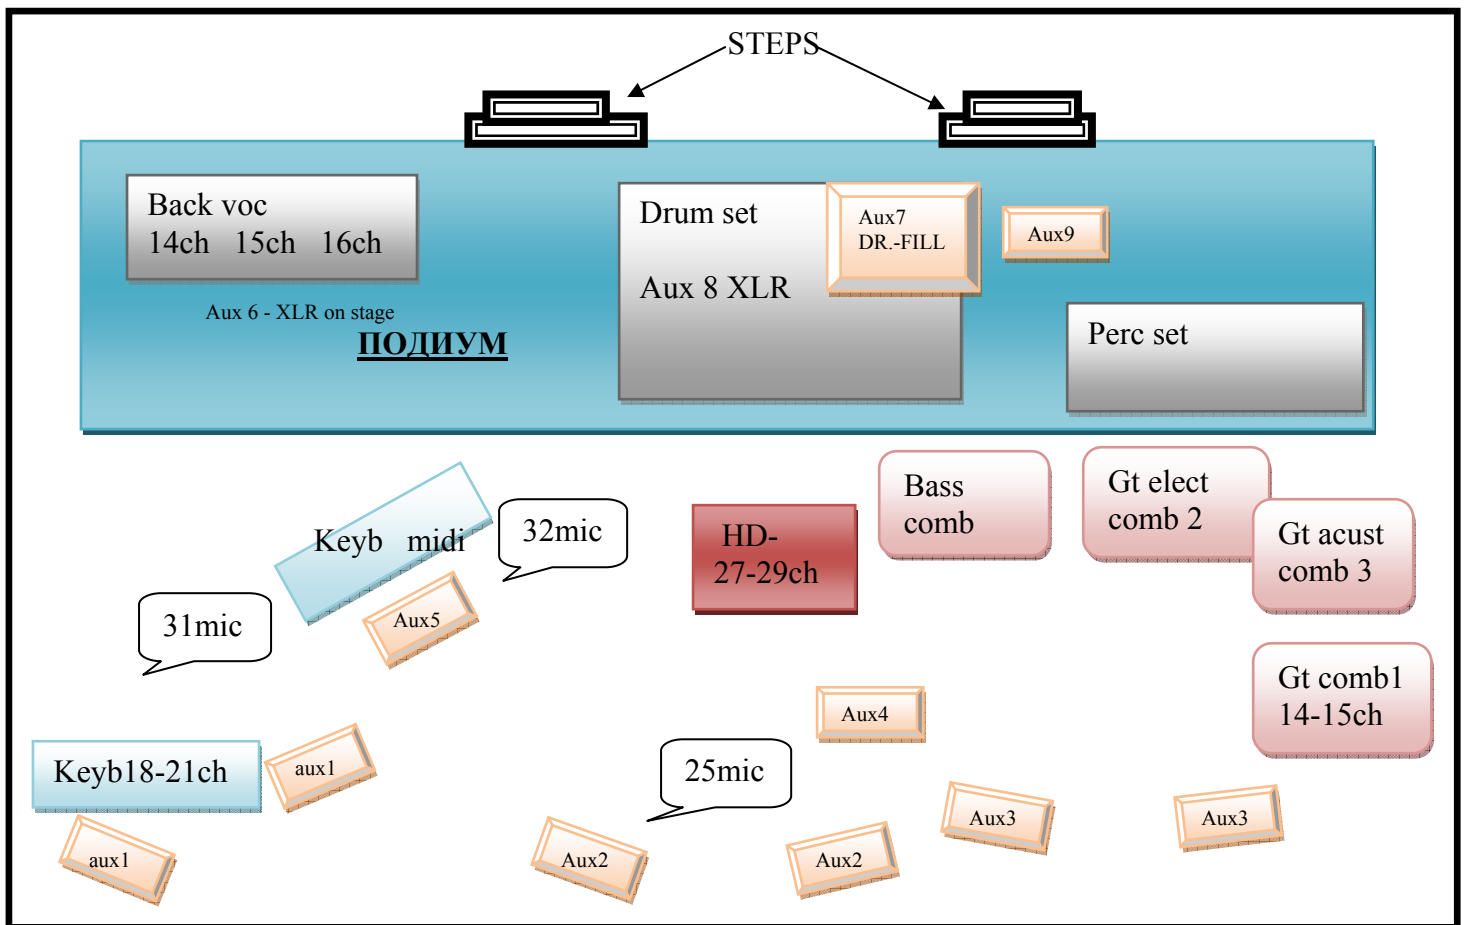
STEPS

Back voc
14ch 15ch 16ch

Aux 6 - XLR on stage

ПОДИУМ

Drum set

Aux 8 XLR

Aux7
DR.-FILL

Aux9

Perc set

Bass
comb

Gt elect
comb 2

Gt acust
comb 3

Keyb midi

32mic

HD-
27-29ch

31mic

Aux5

Gt comb1
14-15ch

Aux4

Keyb18-21ch

aux1

25mic

aux1

Aux2

Aux2

Aux3

Aux3